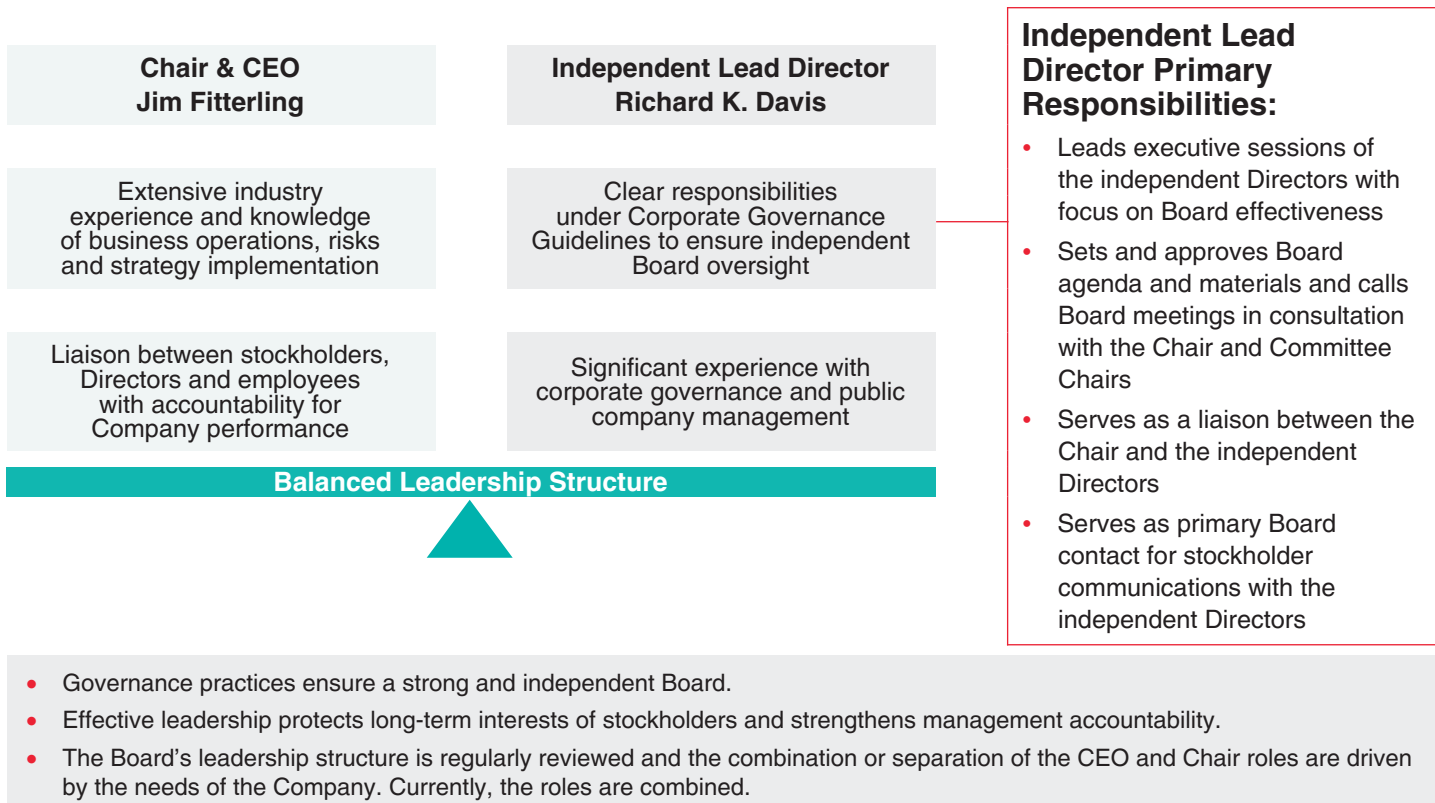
Chair & CEO
Jim Fitterling

Extensive industry experience and knowledge of business operations, risks and strategy implementation

Liaison between stockholders, Directors and employees with accountability for Company performance

Independent Lead Director
Richard K. Davis

Clear responsibilities under Corporate Governance Guidelines to ensure independent Board oversight

Significant experience with corporate governance and public company management

Balanced Leadership Structure

Independent Lead Director Primary Responsibilities:

- Leads executive sessions of the independent Directors with focus on Board effectiveness
- Sets and approves Board agenda and materials and calls Board meetings in consultation with the Chair and Committee Chairs
- Serves as a liaison between the Chair and the independent Directors
- Serves as primary Board contact for stockholder communications with the independent Directors

- Governance practices ensure a strong and independent Board.
- Effective leadership protects long-term interests of stockholders and strengthens management accountability.
- The Board's leadership structure is regularly reviewed and the combination or separation of the CEO and Chair roles are driven by the needs of the Company. Currently, the roles are combined.